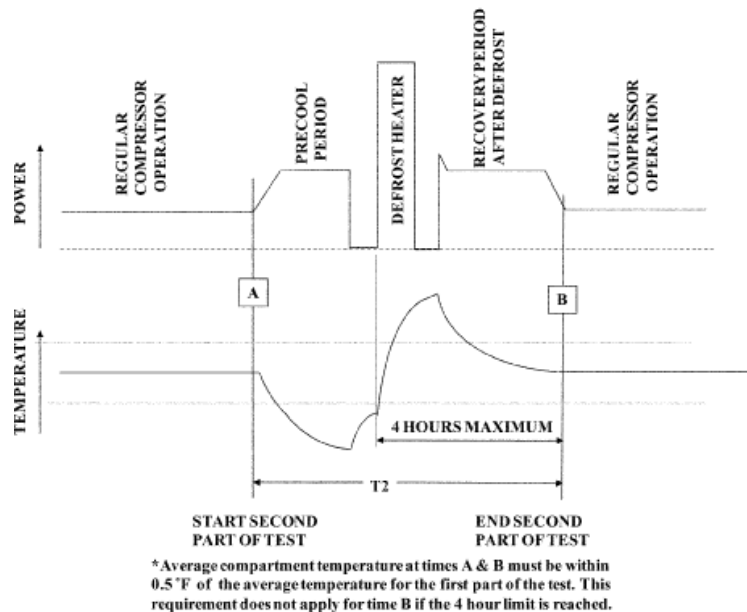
REGULAR COMPRESSOR OPERATION

PRECOOL PERIOD

DEFROST HEATER

RECOVERY PERIOD AFTER DEFROST

REGULAR COMPRESSOR OPERATION

POWER

A

B

TEMPERATURE

4 HOURS MAXIMUM

T2

START SECOND PART OF TEST

END SECOND PART OF TEST

*Average compartment temperature at times A & B must be within 0.5˚F of the average temperature for the first part of the test. This requirement does not apply for time B if the 4 hour limit is reached.